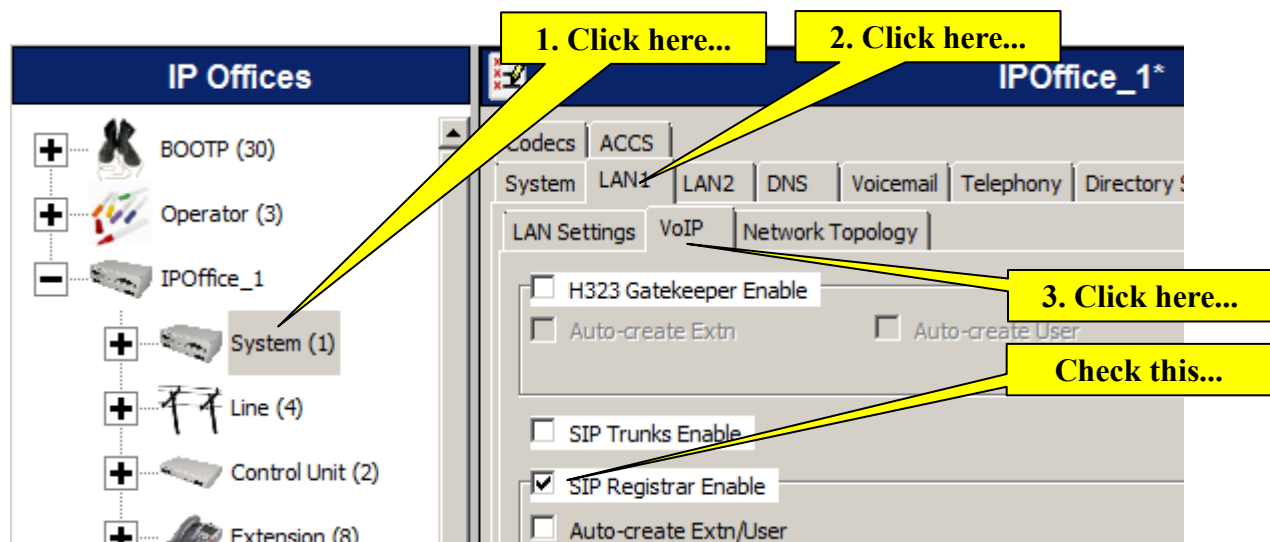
1. Click here...

2. Click here...

IP Offices

BOOTP (30)

Operator (3)

IPOffice_1

System (1)

Line (4)

Control Unit (2)

Extension (8)

IPOffice_1*

Codecs ACCS

System LAN1 LAN2 DNS Voicemail Telephony Directory S

LAN Settings VoIP Network Topology

H323 Gatekeeper Enable

Auto-create Extn

Auto-create User

3. Click here...

Check this...

SIP Trunks Enable

SIP Registrar Enable

Auto-create Extn/User